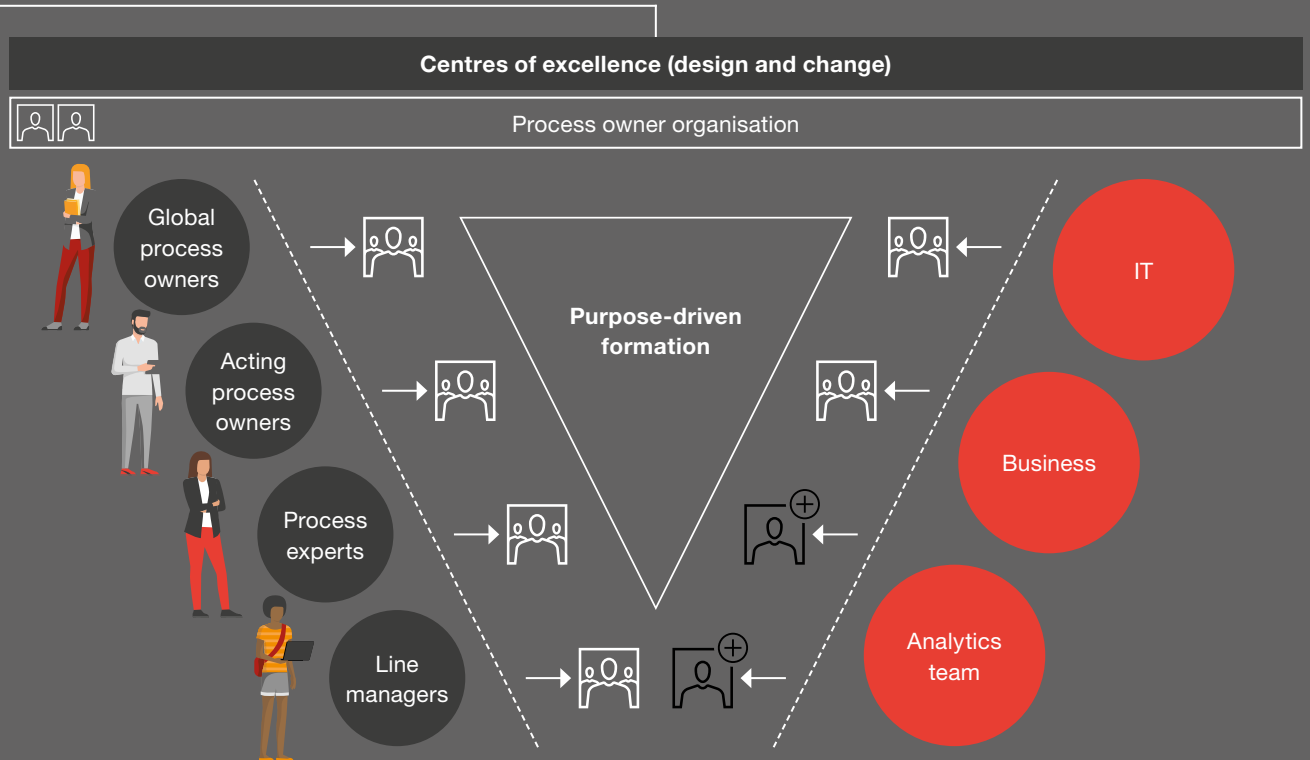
Centres of excellence (design and change)

Process owner organisation

Global process owners

Acting process owners

Process experts

Line managers

Purpose-driven formation

IT

Business

Analytics team